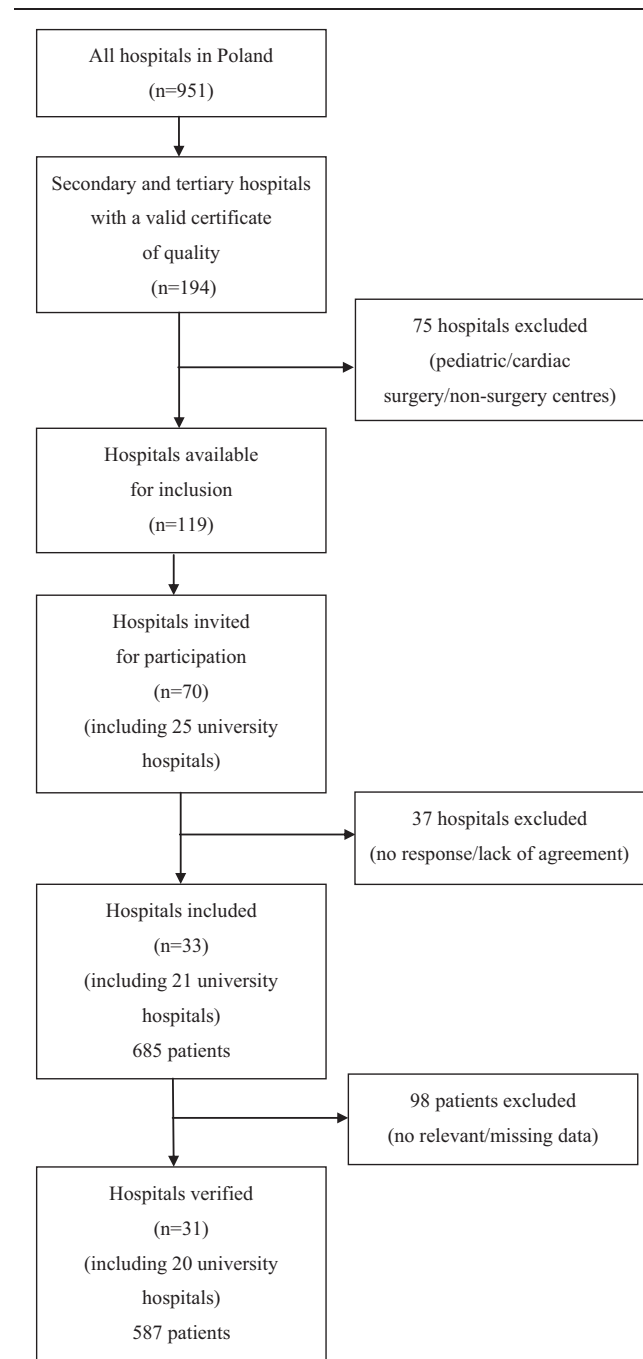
All hospitals in Poland
(n=951)

Secondary and tertiary hospitals with a valid certificate of quality
(n=194)

75 hospitals excluded
(pediatric/cardiac surgery/non-surgery centres)

Hospitals available for inclusion
(n=119)

Hospitals invited for participation
(n=70)
(including 25 university hospitals)

37 hospitals excluded
(no response/lack of agreement)

Hospitals included
(n=33)
(including 21 university hospitals)
685 patients

98 patients excluded
(no relevant/missing data)

Hospitals verified
(n=31)
(including 20 university hospitals)
587 patients